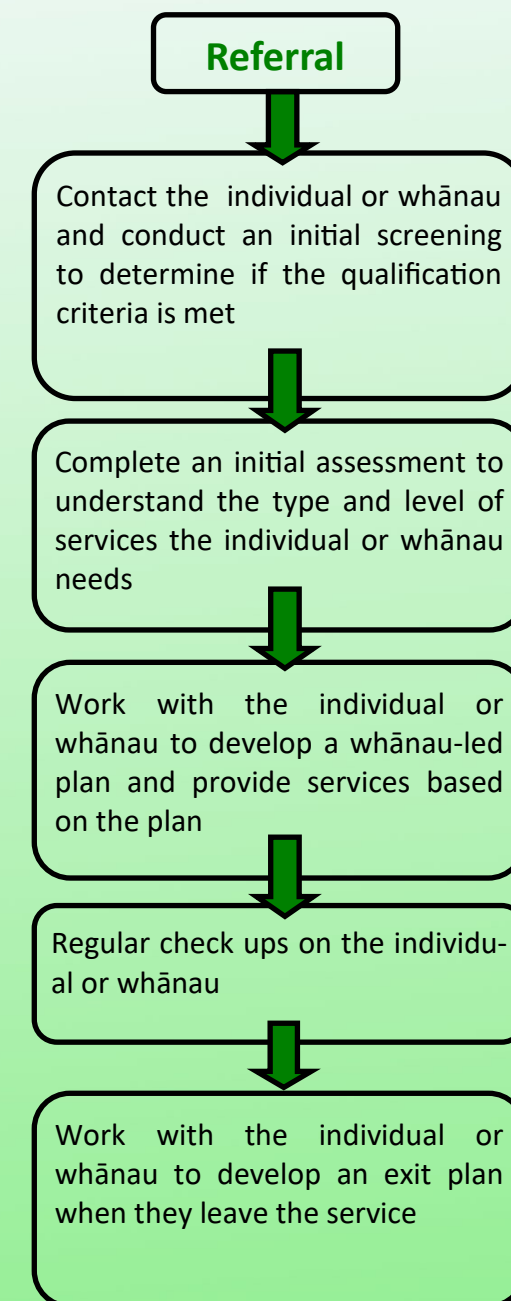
Referral

Contact the individual or whānau and conduct an initial screening to determine if the qualification criteria is met

Complete an initial assessment to understand the type and level of services the individual or whānau needs

Work with the individual or whānau to develop a whānau-led plan and provide services based on the plan

Regular check ups on the individual or whānau

Work with the individual or whānau to develop an exit plan when they leave the service